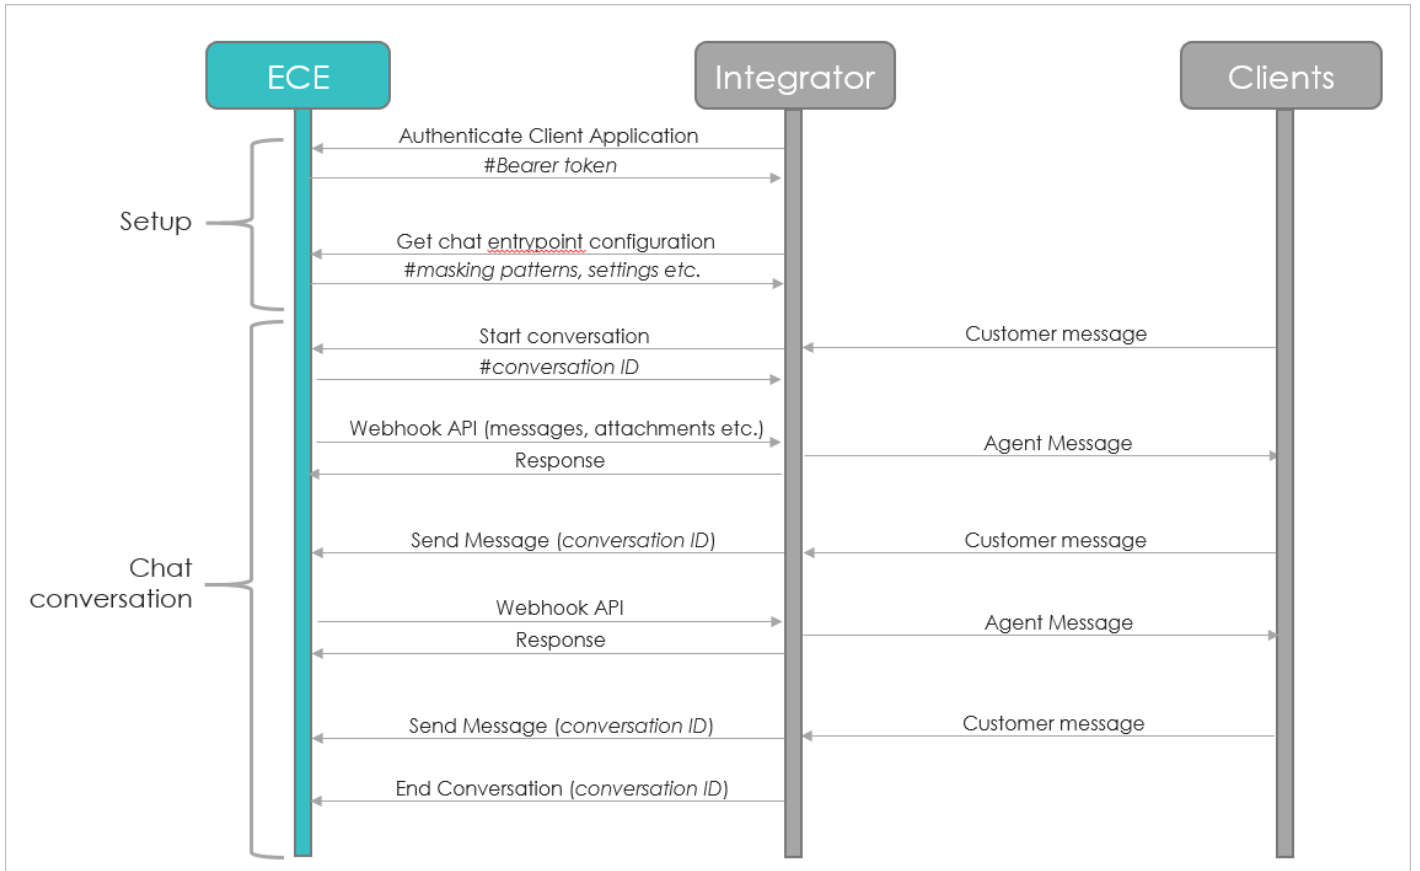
ECE

Integrator

Clients

Setup

Authenticate Client Application

*#Bearer token*

Get chat entrypoint configuration

*#masking patterns, settings etc.*

Chat conversation

Start conversation

*#conversation ID*

Customer message

Webhook API (messages, attachments etc.)

Response

Agent Message

Send Message (*conversation ID*)

Customer message

Webhook API

Response

Agent Message

Send Message (*conversation ID*)

Customer message

End Conversation (*conversation ID*)